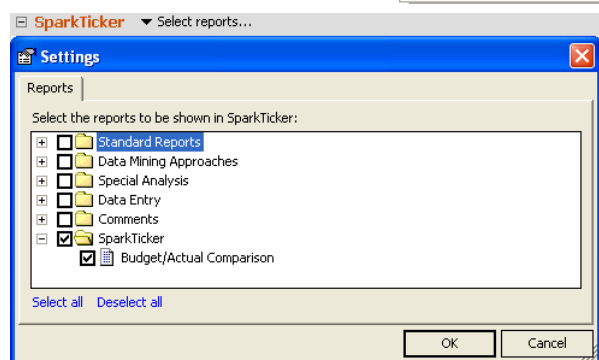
SparkTicker ▼ Select reports...

Settings

Reports

Select the reports to be shown in SparkTicker:

Standard Reports
Data Mining Approaches
Special Analysis
Data Entry
Comments
SparkTicker
Budget/Actual Comparison

Select all Deselect all

OK Cancel